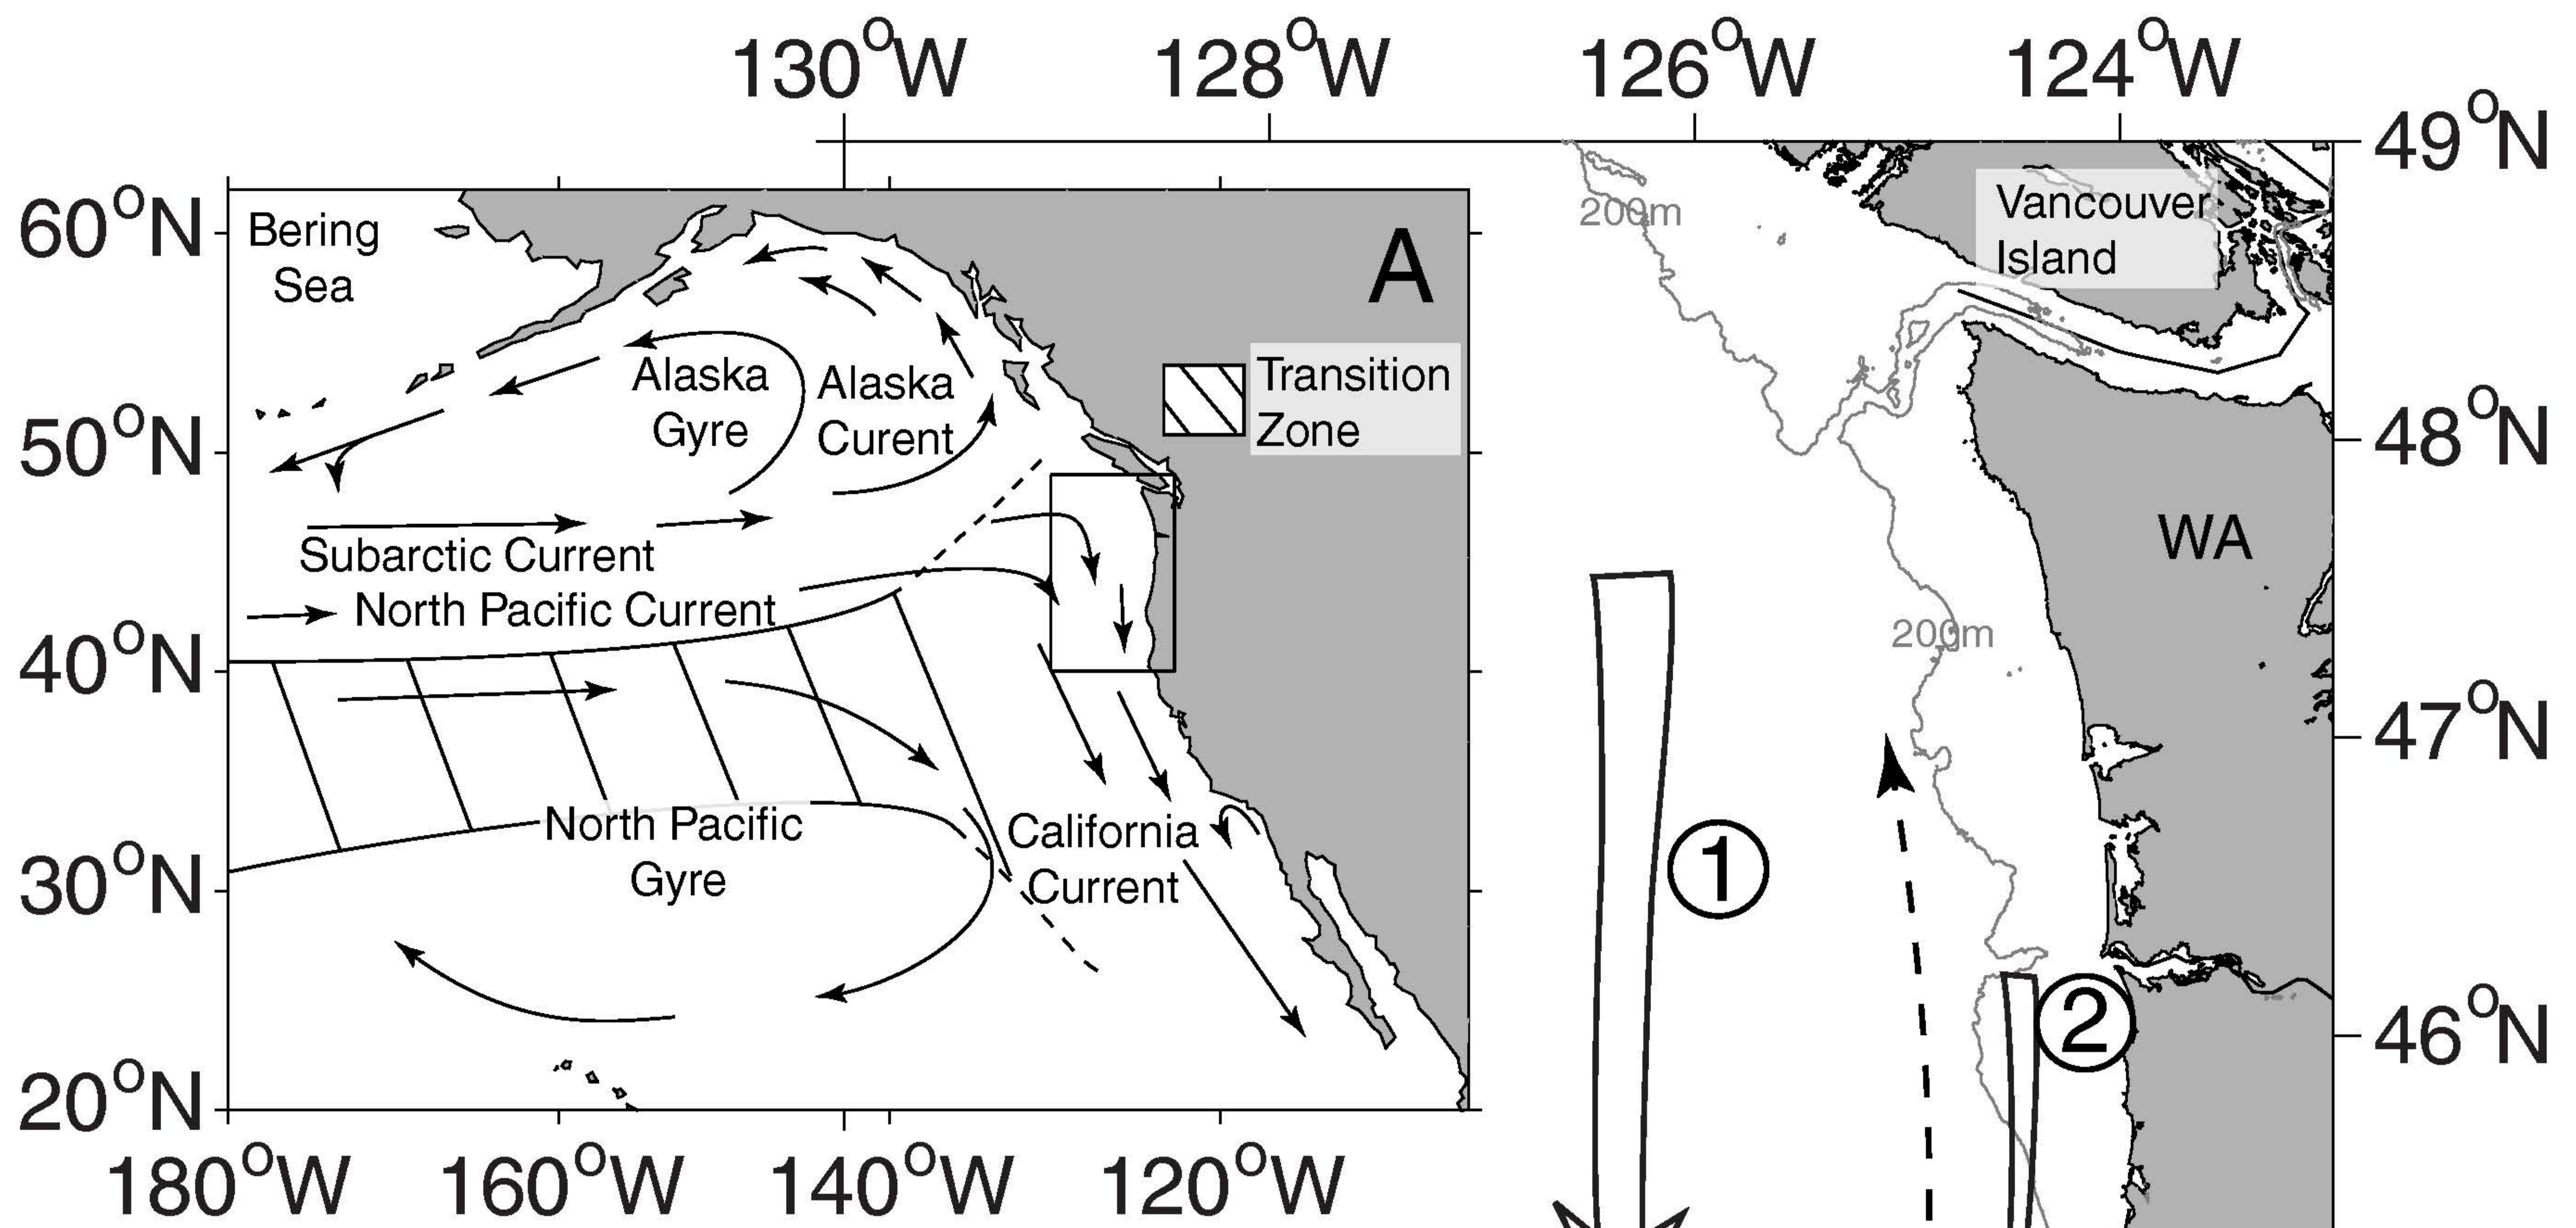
130$^{O}$W 128$^{O}$W 126$^{O}$W 124$^{O}$W

49$^{O}$N
48$^{O}$N
47$^{O}$N
46$^{O}$N

60$^{O}$N
50$^{O}$N
40$^{O}$N
30$^{O}$N
20$^{O}$N

180$^{O}$W 160$^{O}$W 140$^{O}$W 120$^{O}$W

Bering Sea

A

Transition Zone

Alaska Gyre

Alaska Curent

Subarctic Current

North Pacific Current

North Pacific Gyre

California Current

200m

Vancouver Island

WA

200m

1

2